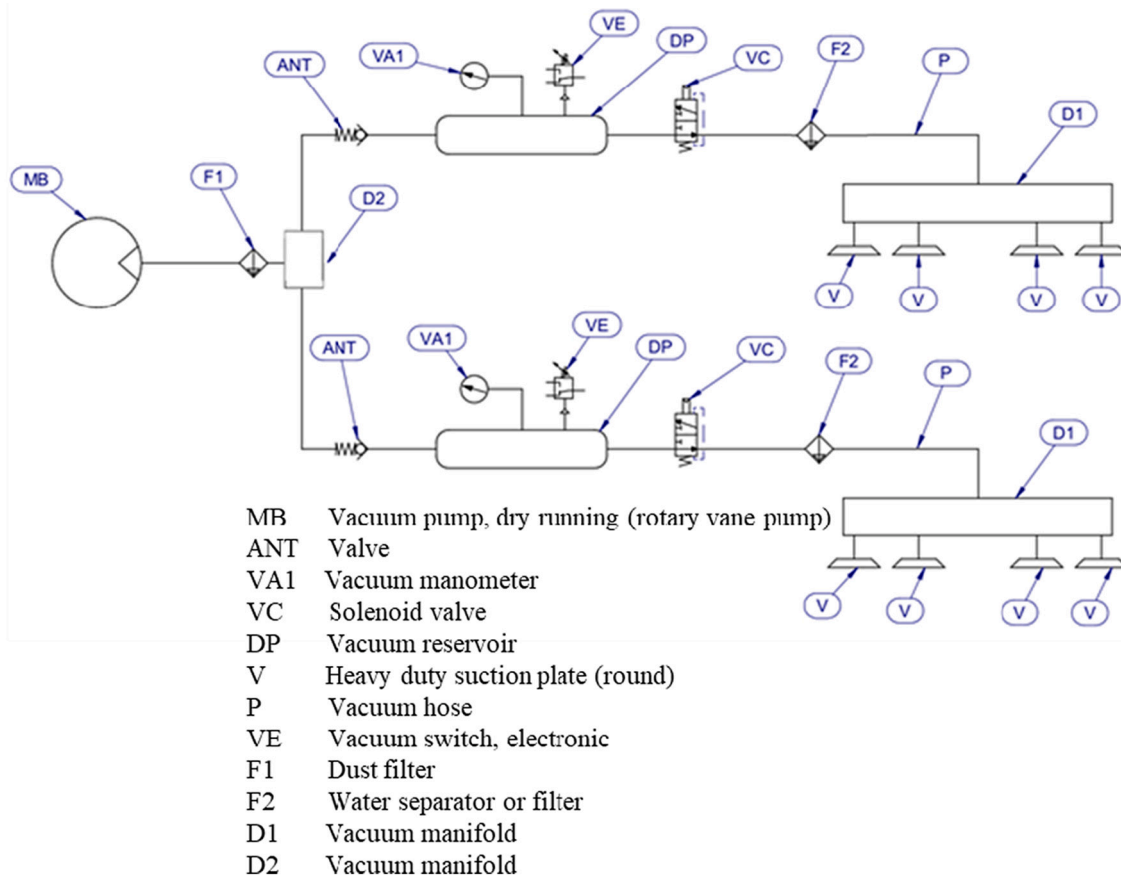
ANT
VA1
VE
DP
VC
F2
P
D1
MB
F1
D2
V
V
V
V
ANT
VA1
VE
DP
VC
F2
P
D1
V
V
V
V

MB Vacuum pump, dry running (rotary vane pump)
ANT Valve
VA1 Vacuum manometer
VC Solenoid valve
DP Vacuum reservoir
V Heavy duty suction plate (round)
P Vacuum hose
VE Vacuum switch, electronic
F1 Dust filter
F2 Water separator or filter
D1 Vacuum manifold
D2 Vacuum manifold